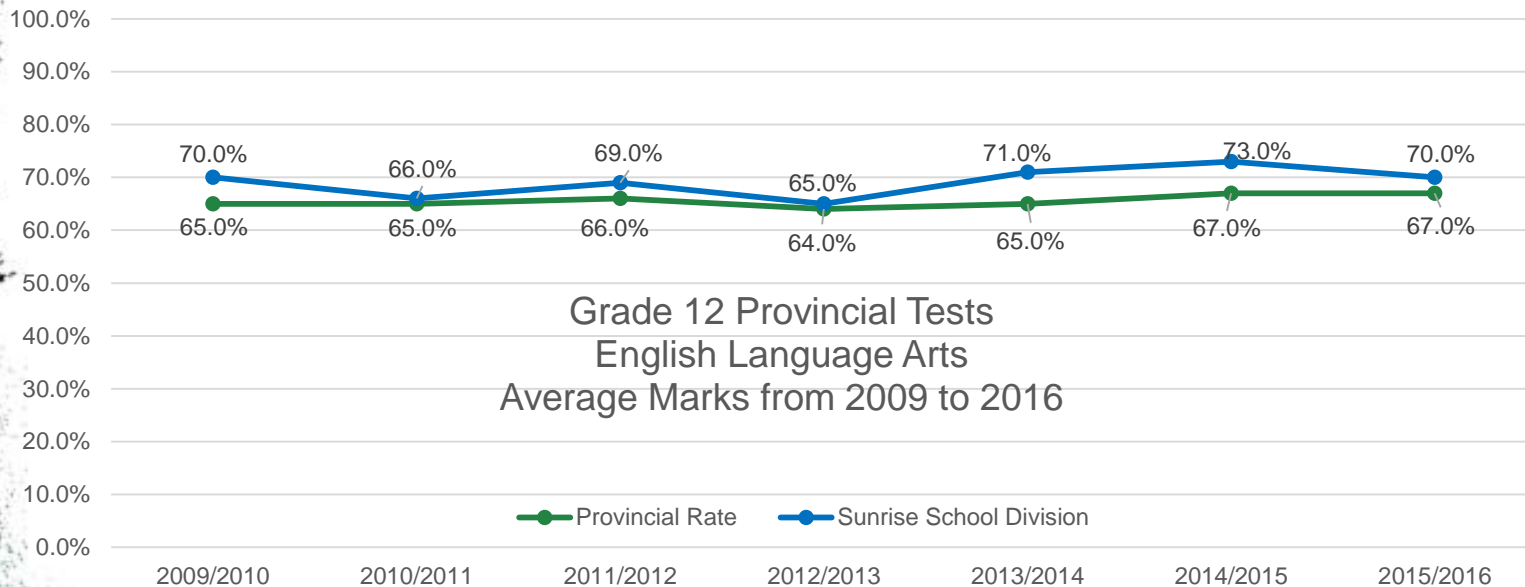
100.0%
90.0%
80.0%
70.0%
60.0%
50.0%
40.0%
30.0%
20.0%
10.0%
0.0%

70.0%
66.0%
69.0%
65.0%
71.0%
73.0%
70.0%

65.0%
65.0%
66.0%
64.0%
65.0%
67.0%
67.0%

Grade 12 Provincial Tests
English Language Arts
Average Marks from 2009 to 2016

Provincial Rate
Sunrise School Division

2009/2010
2010/2011
2011/2012
2012/2013
2013/2014
2014/2015
2015/2016